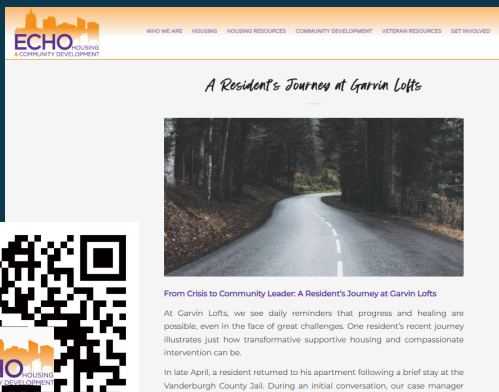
ECHO HOUSING & COMMUNITY DEVELOPMENT

WHO WE ARE HOUSING HOUSING RESOURCES COMMUNITY DEVELOPMENT VETERAN RESOURCES GET INVOLVED

A Resident's Journey at Garvin Lofts

From Crisis to Community Leader: A Resident's Journey at Garvin Lofts

At Garvin Lofts, we see daily reminders that progress and healing are possible, even in the face of great challenges. One resident's recent journey illustrates just how transformative supportive housing and compassionate intervention can be.

In late April, a resident returned to his apartment following a brief stay at the Vanderburgh County Jail. During an initial conversation, our case manager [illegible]

ECHO HOUSING & COMMUNITY DEVELOPMENT